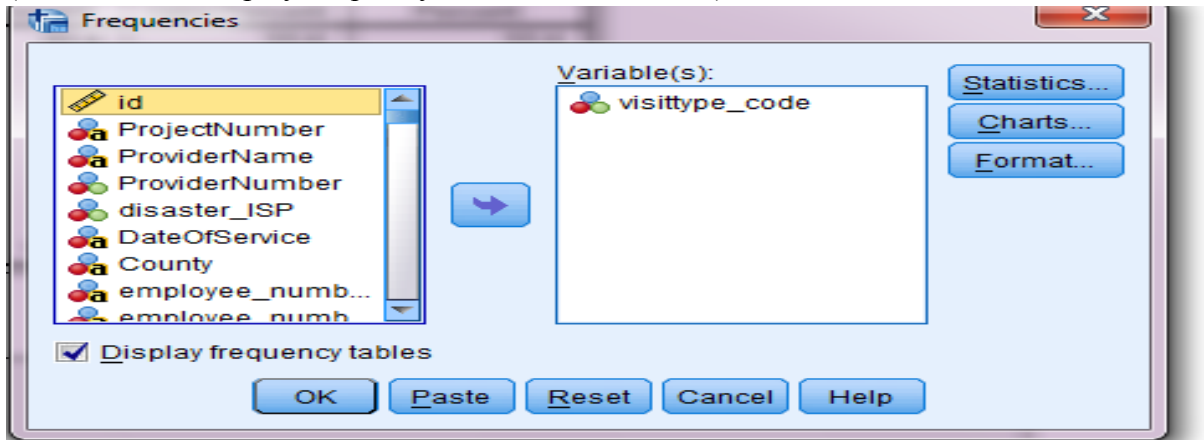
Frequencies

id
ProjectNumber
ProviderName
ProviderNumber
disaster_ISP
DateOfService
County
employee_numb...
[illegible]

Variable(s):
visittype_code

Statistics...
Charts...
Format...

Display frequency tables

OK
Paste
Reset
Cancel
Help